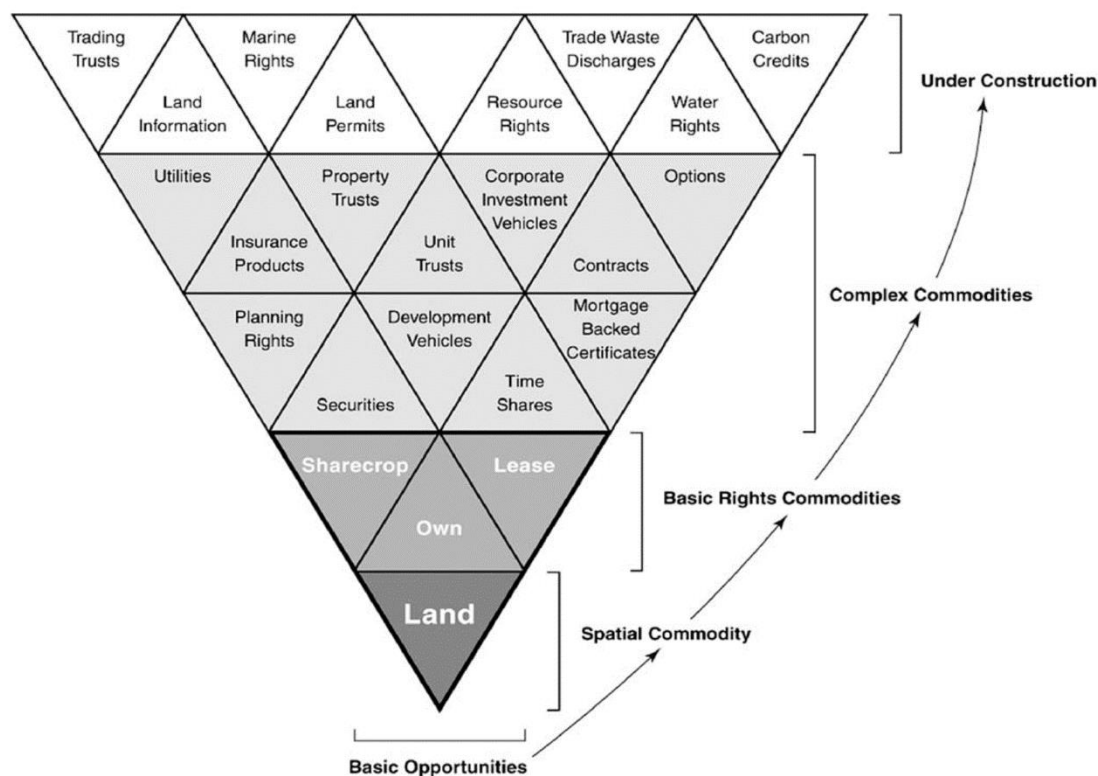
Trading Trusts
Marine Rights
Trade Waste Discharges
Carbon Credits
Land Information
Land Permits
Resource Rights
Water Rights
Under Construction
Utilities
Property Trusts
Corporate Investment Vehicles
Options
Insurance Products
Unit Trusts
Contracts
Planning Rights
Development Vehicles
Mortgage Backed Certificates
Complex Commodities
Securities
Time Shares
Sharecrop
Lease
Own
Basic Rights Commodities
Land
Spatial Commodity
Basic Opportunities